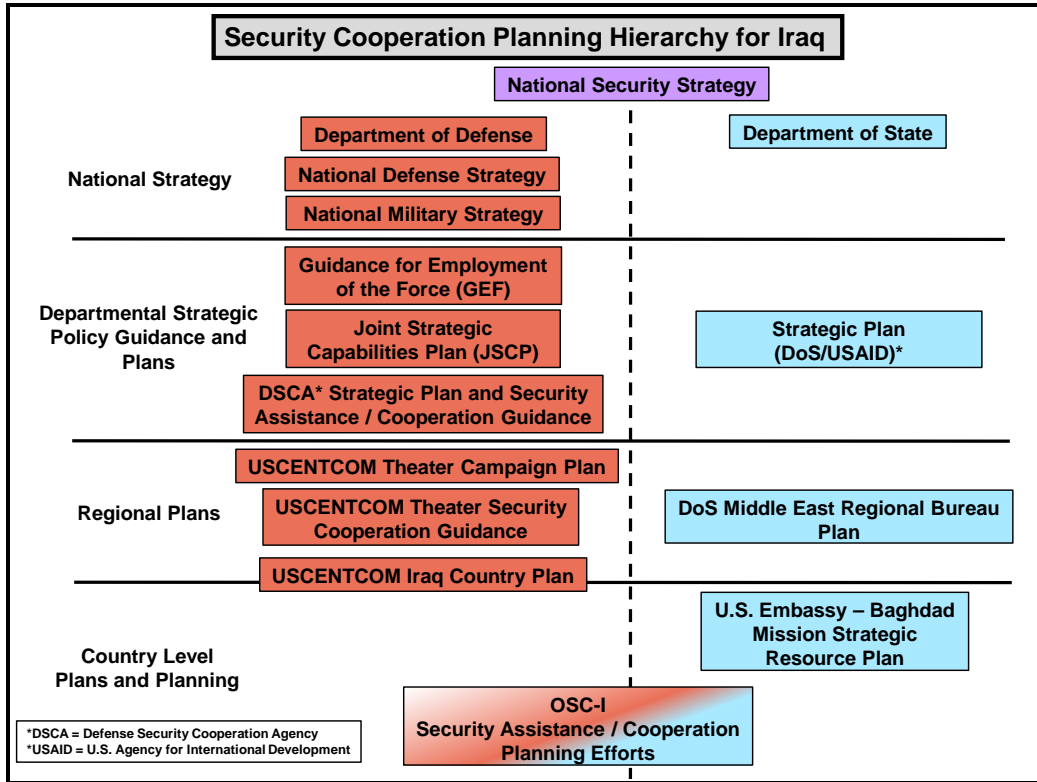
Security Cooperation Planning Hierarchy for Iraq

National Security Strategy

National Strategy

Department of Defense

National Defense Strategy

National Military Strategy

Department of State

Departmental Strategic Policy Guidance and Plans

Guidance for Employment of the Force (GEF)

Joint Strategic Capabilities Plan (JSCP)

DSCA* Strategic Plan and Security Assistance / Cooperation Guidance

Strategic Plan (DoS/USAID)*

Regional Plans

USCENTCOM Theater Campaign Plan

USCENTCOM Theater Security Cooperation Guidance

DoS Middle East Regional Bureau Plan

USCENTCOM Iraq Country Plan

Country Level Plans and Planning

U.S. Embassy – Baghdad Mission Strategic Resource Plan

OSC-I Security Assistance / Cooperation Planning Efforts

*DSCA = Defense Security Cooperation Agency
*USAID = U.S. Agency for International Development